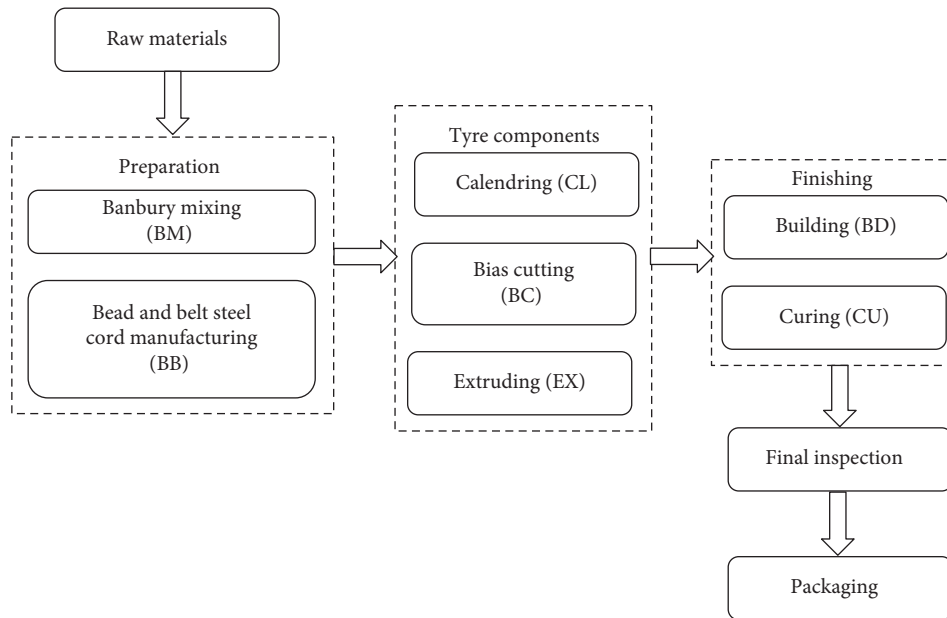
Raw materials

Preparation

Banbury mixing (BM)

Bead and belt steel cord manufacturing (BB)

Tyre components

Calendring (CL)

Bias cutting (BC)

Extruding (EX)

Finishing

Building (BD)

Curing (CU)

Final inspection

Packaging